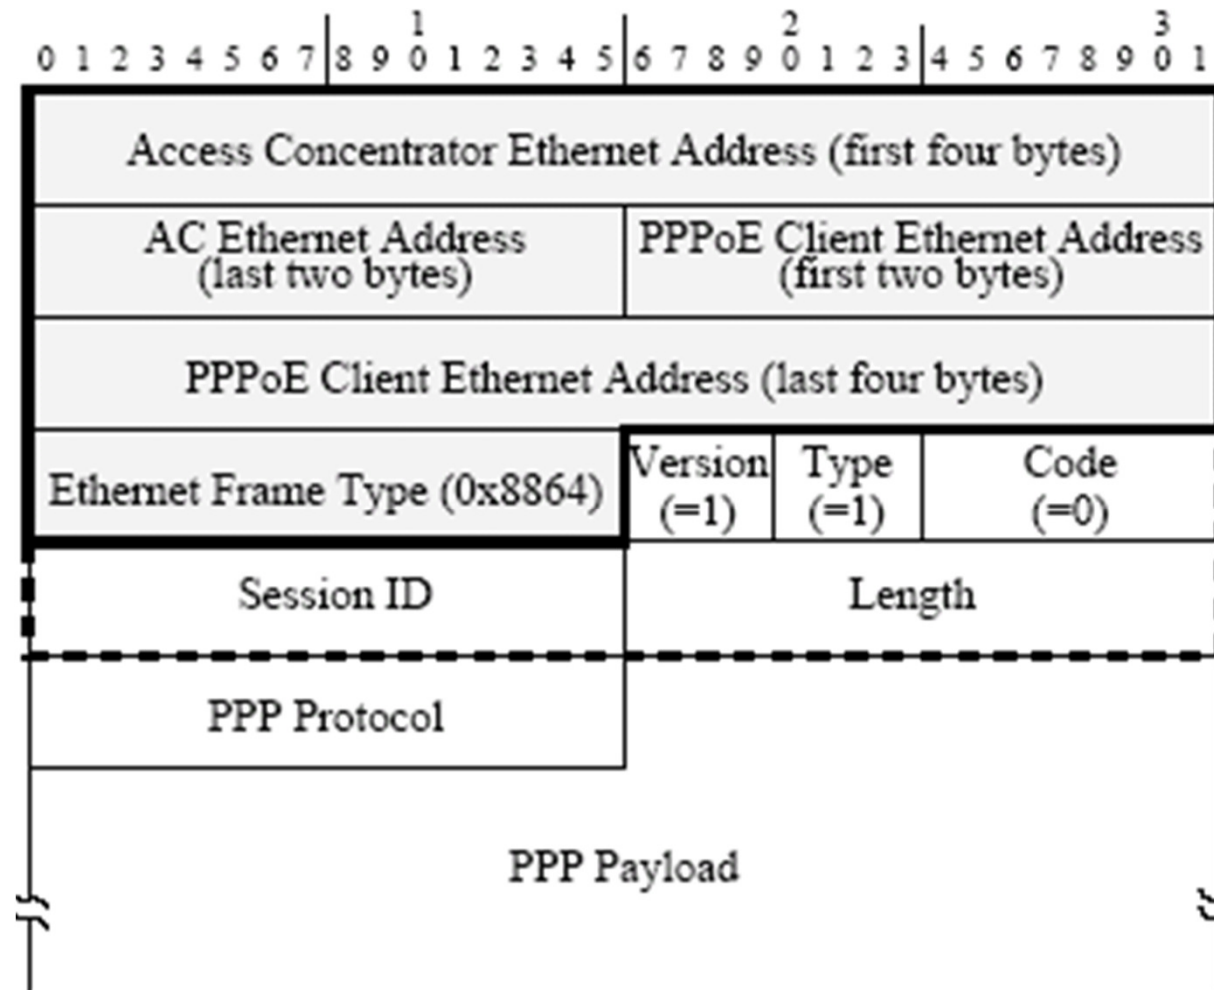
1 2 3
0 1 2 3 4 5 6 7 8 9 0 1 2 3 4 5 6 7 8 9 0 1 2 3 4 5 6 7 8 9 0 1

Access Concentrator Ethernet Address (first four bytes)

AC Ethernet Address (last two bytes)

PPPoE Client Ethernet Address (first two bytes)

PPPoE Client Ethernet Address (last four bytes)

Ethernet Frame Type (0x8864)

Version (=1)

Type (=1)

Code (=0)

Session ID

Length

PPP Protocol

PPP Payload